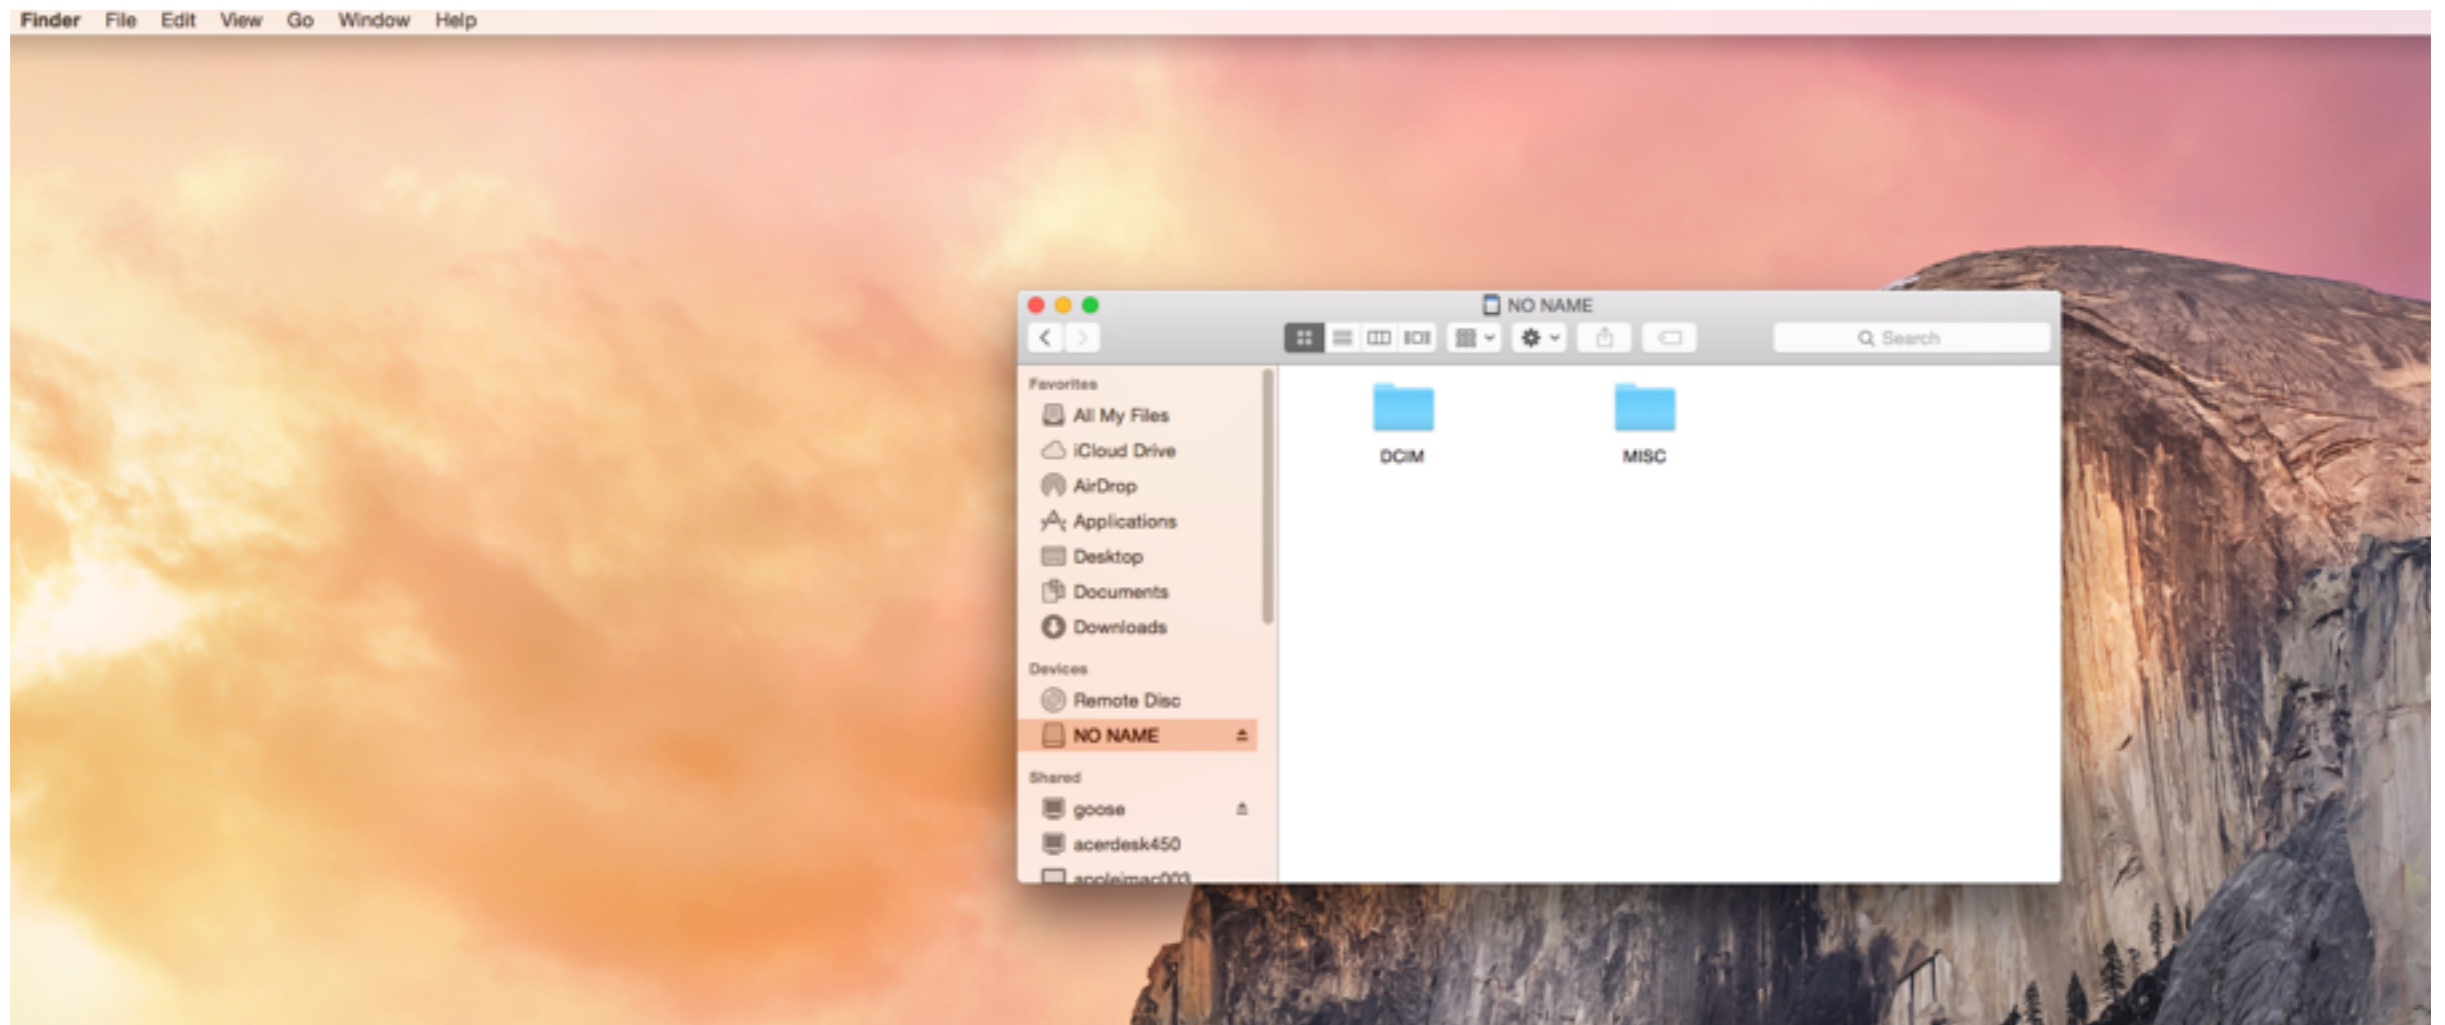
Finder File Edit View Go Window Help

NO NAME

Search

Favorites
All My Files
iCloud Drive
AirDrop
Applications
Desktop
Documents
Downloads

Devices
Remote Disc
NO NAME

Shared
goose
acerdesk450
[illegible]

DCIM
MISC